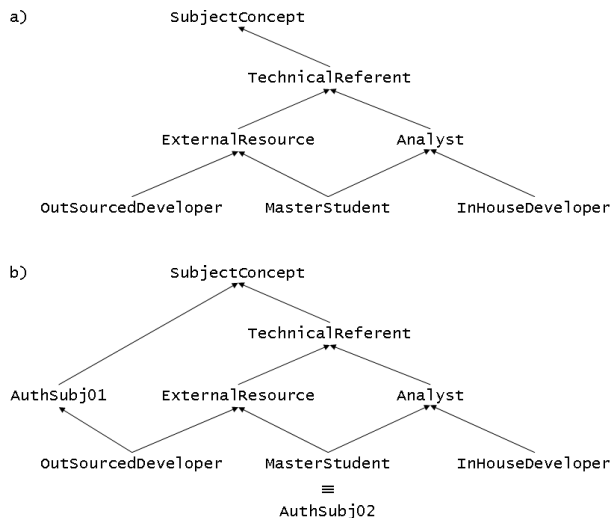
a)

SubjectConcept

TechnicalReferent

ExternalResource

Analyst

OutSourcedDeveloper

MasterStudent

InHouseDeveloper

b)

SubjectConcept

TechnicalReferent

AuthSubj01

ExternalResource

Analyst

OutSourcedDeveloper

MasterStudent

InHouseDeveloper

$\equiv$

AuthSubj02